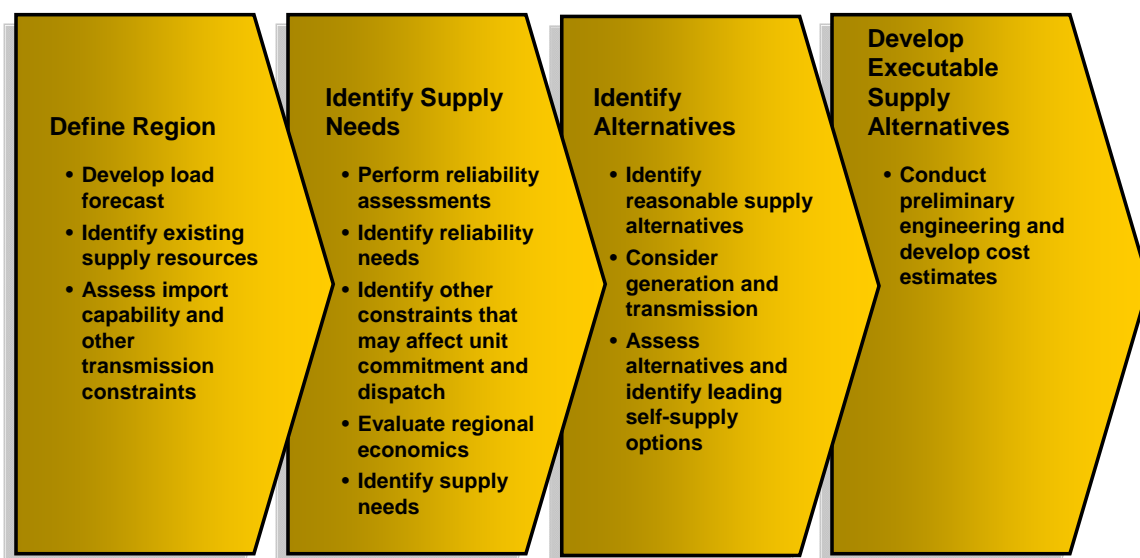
Define Region

- Develop load forecast
- Identify existing supply resources
- Assess import capability and other transmission constraints

Identify Supply Needs

- Perform reliability assessments
- Identify reliability needs
- Identify other constraints that may affect unit commitment and dispatch
- Evaluate regional economics
- Identify supply needs

Identify Alternatives

- Identify reasonable supply alternatives
- Consider generation and transmission
- Assess alternatives and identify leading self-supply options

Develop Executable Supply Alternatives

- Conduct preliminary engineering and develop cost estimates